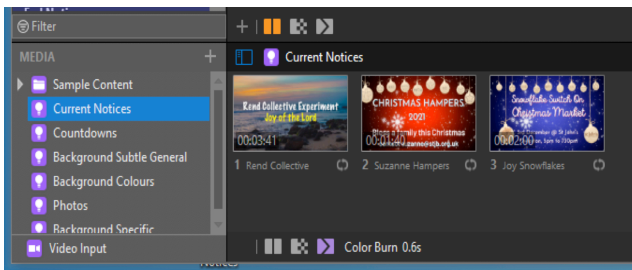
Filter

MEDIA +

Sample Content
Current Notices
Countdowns
Background Subtle General
Background Colours
Photos
Background Specific
Video Input

+

Current Notices

Rend Collective Experiment
Joy of the Lord
00:03:41
1 Rend Collective

CHRISTMAS HAMPERS
2021
Bless a family this Christmas
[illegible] suzanne@stjb.org.uk
00:0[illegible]
2 Suzanne Hampers

Snowflake Switch On
Christmas Market
1st December @ St John's
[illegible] 5pm to 7:30pm
00:02:00
3 Joy Snowflakes

Color Burn 0.6s

Notices